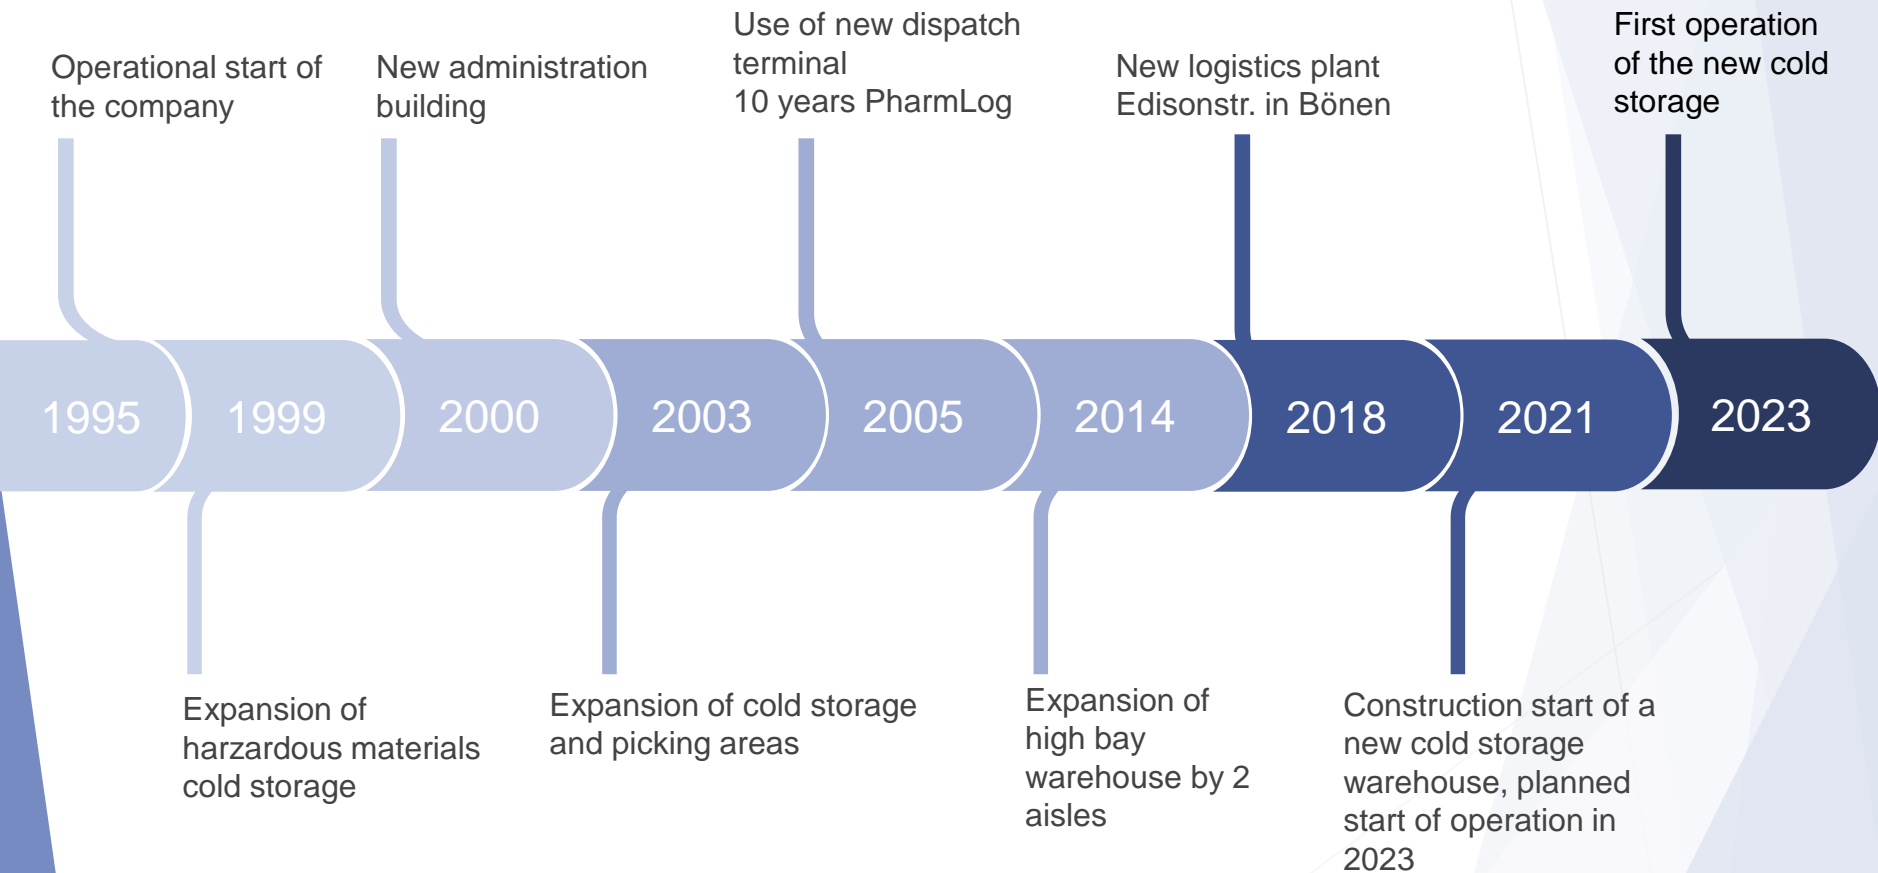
Operational start of the company

New administration building

Use of new dispatch terminal
10 years PharmLog

New logistics plant Edisonstr. in Bönen

First operation of the new cold storage

1995

1999

2000

2003

2005

2014

2018

2021

2023

Expansion of harzardous materials cold storage

Expansion of cold storage and picking areas

Expansion of high bay warehouse by 2 aisles

Construction start of a new cold storage warehouse, planned start of operation in 2023